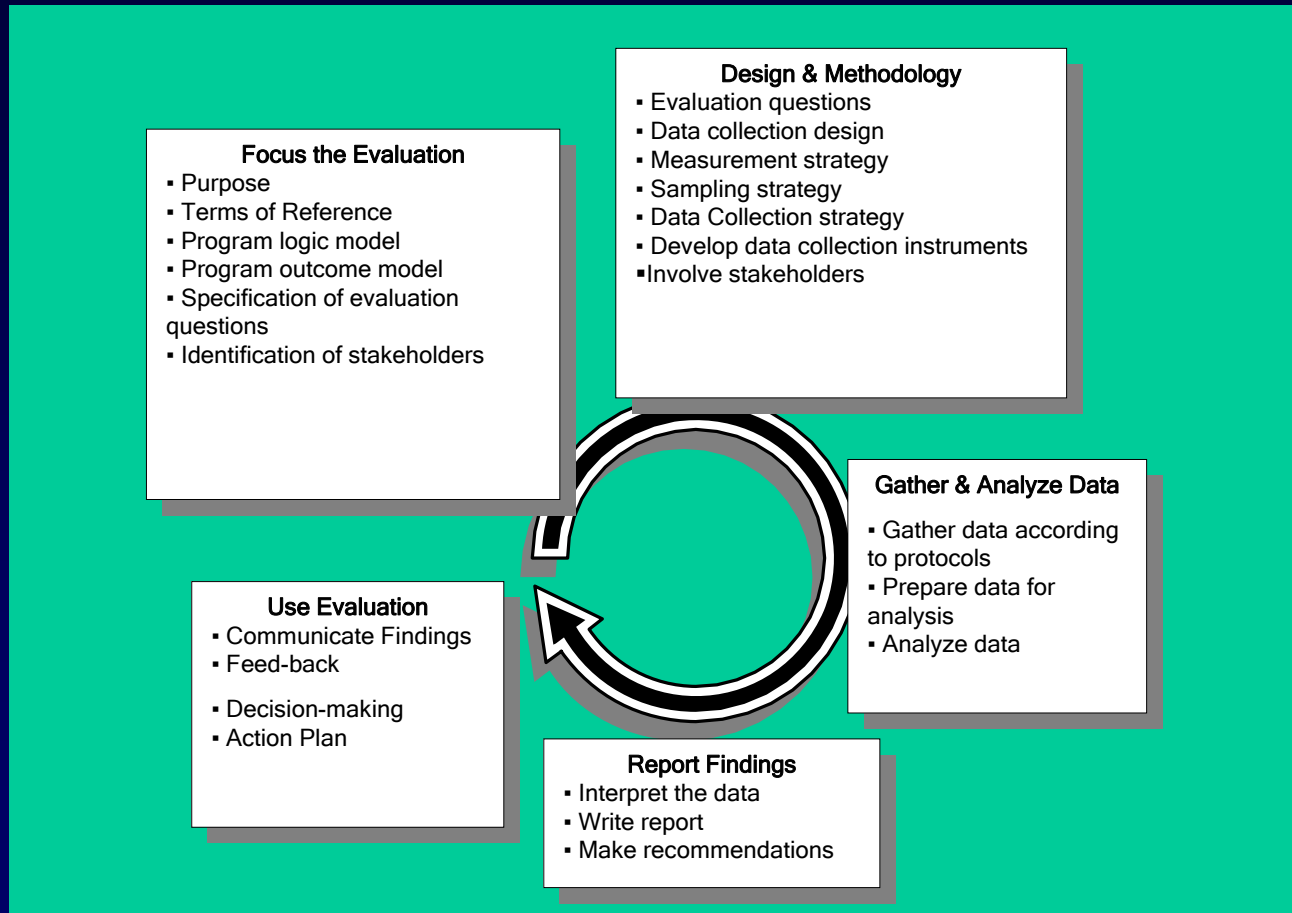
Focus the Evaluation
▪ Purpose
▪ Terms of Reference
▪ Program logic model
▪ Program outcome model
▪ Specification of evaluation questions
▪ Identification of stakeholders

Design & Methodology
▪ Evaluation questions
▪ Data collection design
▪ Measurement strategy
▪ Sampling strategy
▪ Data Collection strategy
▪ Develop data collection instruments
▪Involve stakeholders

Gather & Analyze Data
▪ Gather data according to protocols
▪ Prepare data for analysis
▪ Analyze data

Report Findings
▪ Interpret the data
▪ Write report
▪ Make recommendations

Use Evaluation
▪ Communicate Findings
▪ Feed-back
▪ Decision-making
▪ Action Plan